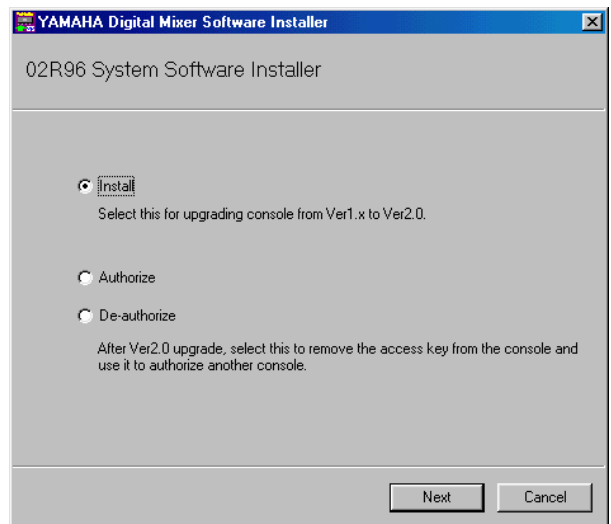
YAMAHA Digital Mixer Software Installer

02R96 System Software Installer

Install

Select this for upgrading console from Ver1.x to Ver2.0.

Authorize

De-authorize

After Ver2.0 upgrade, select this to remove the access key from the console and use it to authorize another console.

Next

Cancel